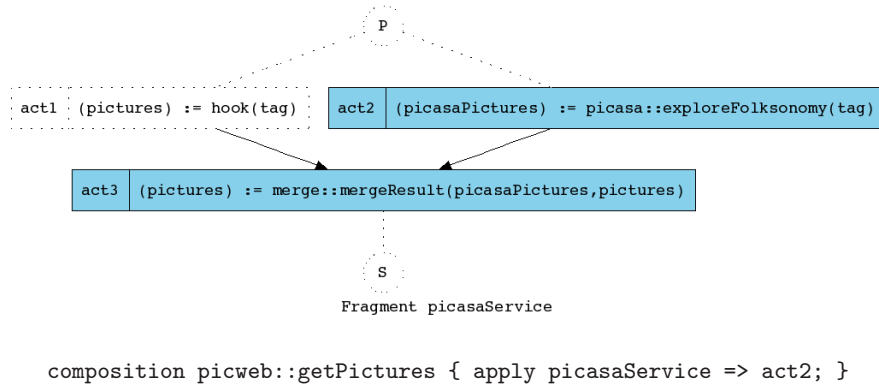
P

act1 (pictures) := hook(tag)

act2 (picasaPictures) := picasa::exploreFolksonomy(tag)

act3 (pictures) := merge::mergeResult(picasaPictures,pictures)

S

Fragment picasaService

composition picweb::getPictures { apply picasaService => act2; }